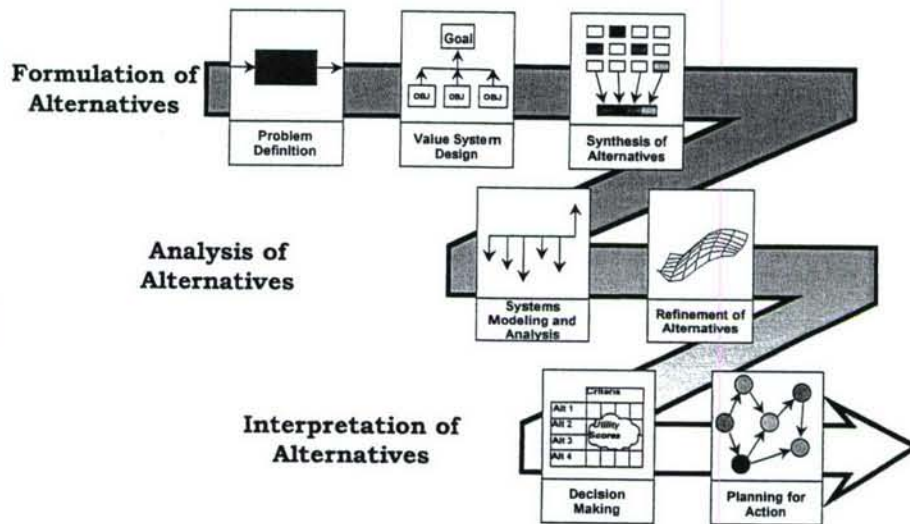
Formulation of Alternatives

Goal

OBJ OBJ OBJ

Problem Definition

Value System Design

Synthesis of Alternatives

Analysis of Alternatives

Systems Modeling and Analysis

Refinement of Alternatives

Interpretation of Alternatives

Criteria

Alt 1

Alt 2

Alt 3

Alt 4

Utility Scores

Decision Making

Planning for Action